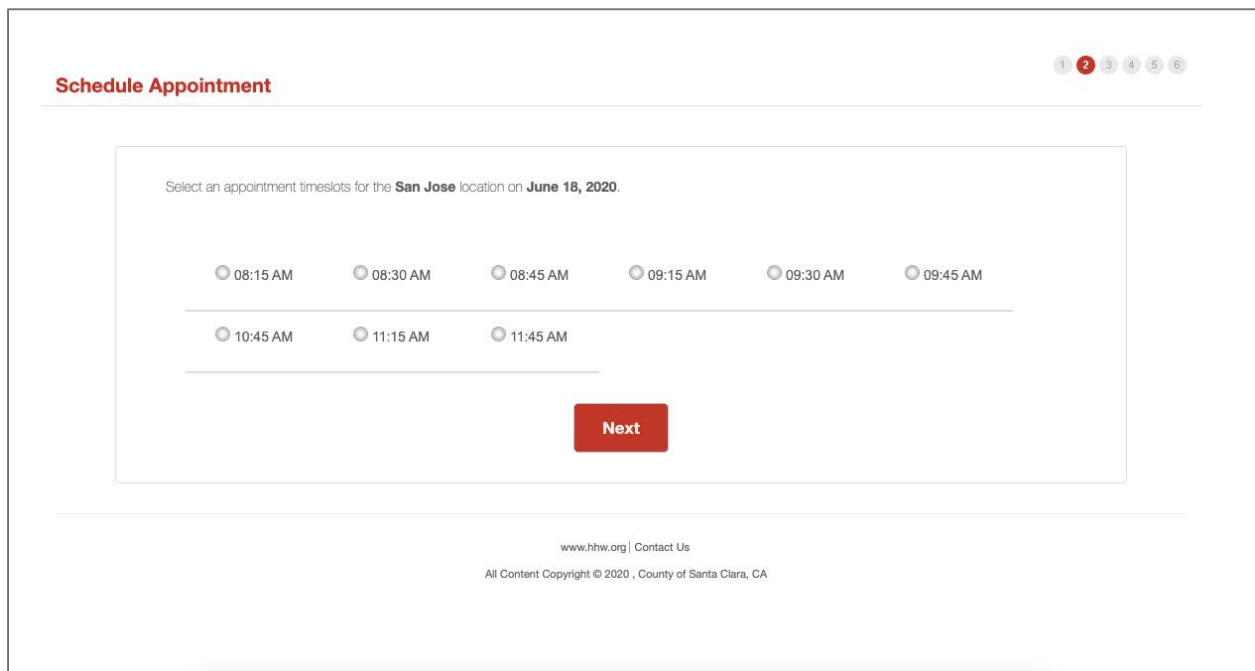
Schedule Appointment

1 2 3 4 5 6

Select an appointment timeslots for the **San Jose** location on **June 18, 2020**.

08:15 AM 08:30 AM 08:45 AM 09:15 AM 09:30 AM 09:45 AM

10:45 AM 11:15 AM 11:45 AM

Next

www.hhw.org | Contact Us

All Content Copyright © 2020 , County of Santa Clara, CA